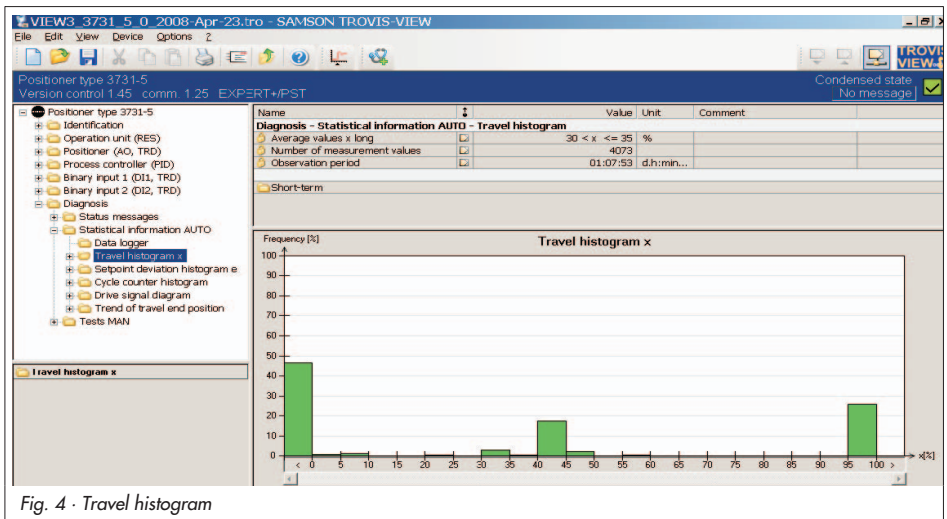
VIEW3_3731_5_0_2008-Apr-23.tro - SAMSON TROVIS-VIEW

File Edit View Device Options ?

TROVIS VIEW

Positioner type 3731-5
Version control 1.45 comm. 1.25 EXPERT+/PST

Condensed state
No message

Positioner type 3731-5
Identification
Operation unit (RES)
Positioner (AO, TRD)
Process controller (PID)
Binary input 1 (DI1, TRD)
Binary input 2 (DI2, TRD)
Diagnosis
Status messages
Statistical information AUTO
Data logger
Travel histogram x
Setpoint deviation histogram e
Cycle counter histogram
Drive signal diagram
Trend of travel end position
Tests MAN

| Name | Value | Unit | Comment |
|---|---|---|---|
| Diagnosis - Statistical information AUTO - Travel histogram | | | |
| Average values x long | 30 < x <= 35 | % | |
| Number of measurement values | 4073 | | |
| Observation period | 01:07:53 | d.h:min... | |

Short-term

Travel histogram x

Frequency [%]
Travel histogram x
100
90
80
70
60
50
40
30
20
10
0
< 0 5 10 15 20 25 30 35 40 45 50 55 60 65 70 75 80 85 90 95 100 > x[%]

Fig. 4 · Travel histogram